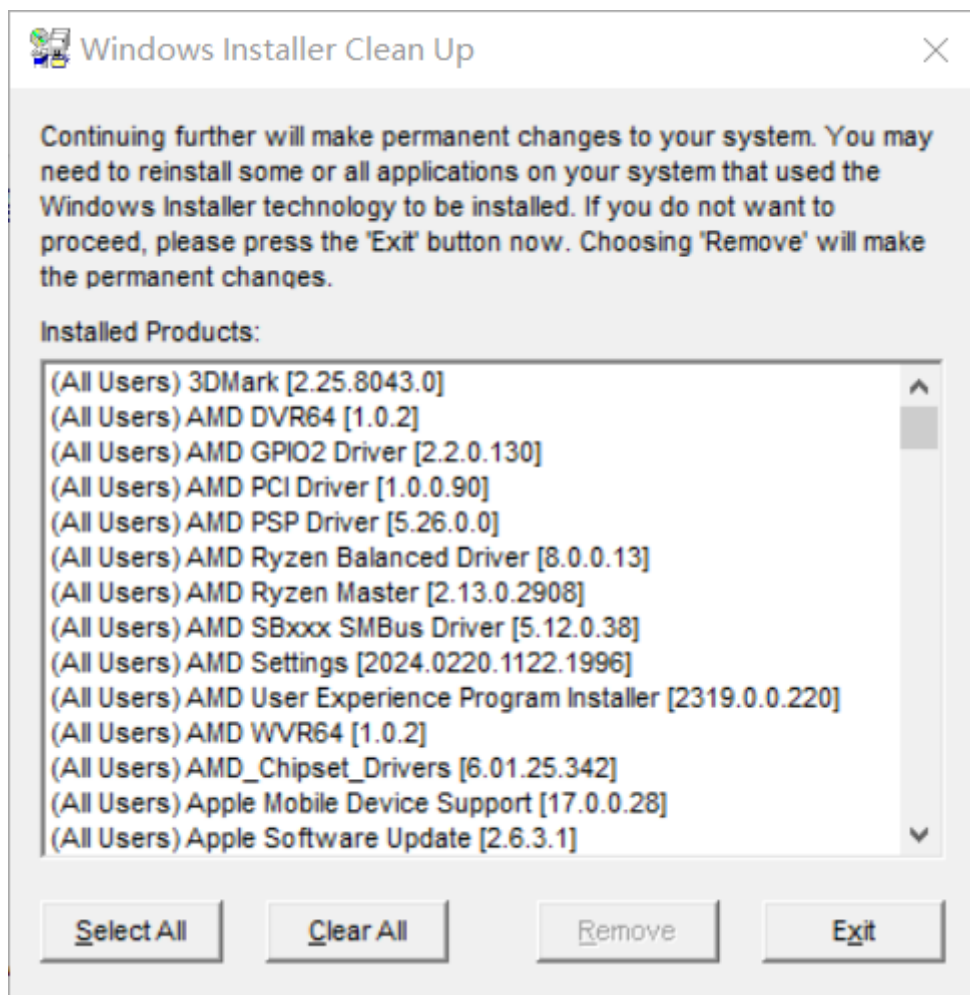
Windows Installer Clean Up

Continuing further will make permanent changes to your system. You may need to reinstall some or all applications on your system that used the Windows Installer technology to be installed. If you do not want to proceed, please press the 'Exit' button now. Choosing 'Remove' will make the permanent changes.

Installed Products:

(All Users) 3DMark [2.25.8043.0]
(All Users) AMD DVR64 [1.0.2]
(All Users) AMD GPIO2 Driver [2.2.0.130]
(All Users) AMD PCI Driver [1.0.0.90]
(All Users) AMD PSP Driver [5.26.0.0]
(All Users) AMD Ryzen Balanced Driver [8.0.0.13]
(All Users) AMD Ryzen Master [2.13.0.2908]
(All Users) AMD SBxxx SMBus Driver [5.12.0.38]
(All Users) AMD Settings [2024.0220.1122.1996]
(All Users) AMD User Experience Program Installer [2319.0.0.220]
(All Users) AMD WVR64 [1.0.2]
(All Users) AMD_Chipset_Drivers [6.01.25.342]
(All Users) Apple Mobile Device Support [17.0.0.28]
(All Users) Apple Software Update [2.6.3.1]

Select All
Clear All
Remove
Exit